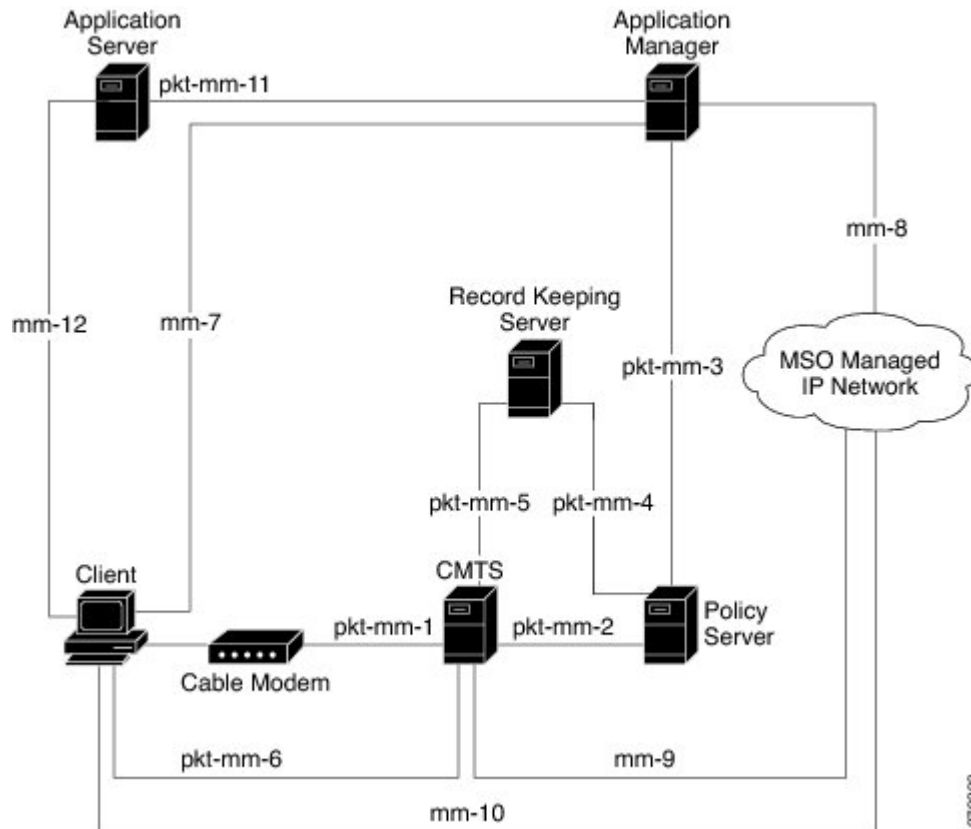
Application Server

Application Manager

pkt-mm-11

mm-8

mm-12

mm-7

Record Keeping Server

pkt-mm-3

MSO Managed IP Network

pkt-mm-5

pkt-mm-4

Client

CMTS

pkt-mm-1

pkt-mm-2

Policy Server

Cable Modem

pkt-mm-6

mm-9

mm-10

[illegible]